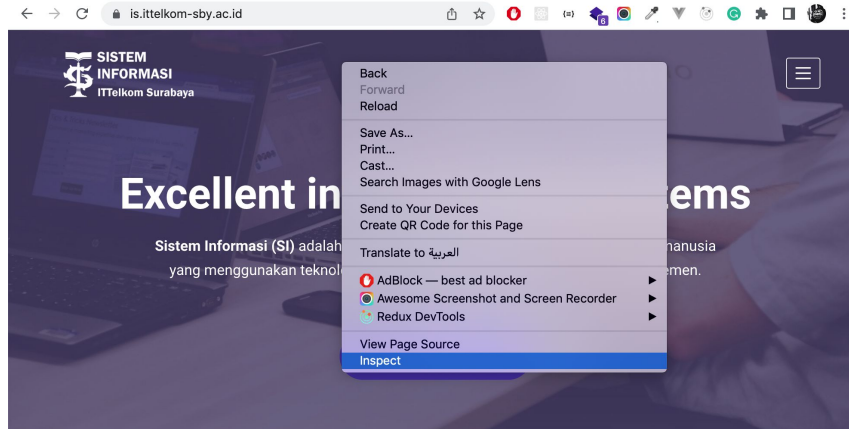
is.ittelkom-sby.ac.id

SISTEM INFORMASI
ITTelkom Surabaya

Excellent in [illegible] tems

Sistem Informasi (SI) adalah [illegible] manusia yang menggunakan teknol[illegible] emen.

Back
Forward
Reload

Save As...
Print...
Cast...
Search Images with Google Lens

Send to Your Devices
Create QR Code for this Page

Translate to العربية

AdBlock — best ad blocker
Awesome Screenshot and Screen Recorder
Redux DevTools

View Page Source
Inspect